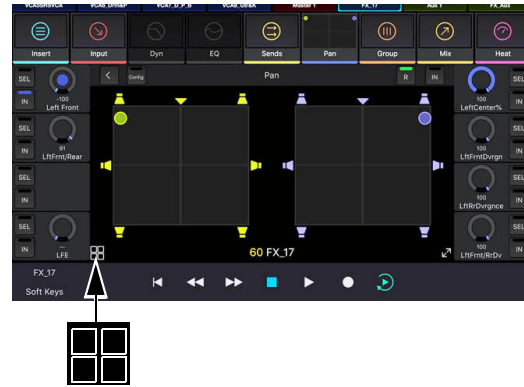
VCA5 SHSVCA VCA6 DrnsP VCA7 G_P_B VCA8 GtrsK Monitor 1 FX_17 Aux 1 FX_Aux

Insert Input Dyn EQ Sends Pan Group Mix Heat

SEL
IN
-100
Left Front

SEL
IN
91
LftFrnt/Rear

SEL
IN

SEL
IN
--
LFE

Config
Pan
R
IN

SEL
IN
100
LeftCenter%

SEL
IN
100
LftFrntDvrgn

SEL
IN
100
LftRrDvrgnce

SEL
IN
100
LftFrnt/RrDv

60 FX_17

FX_17
Soft Keys